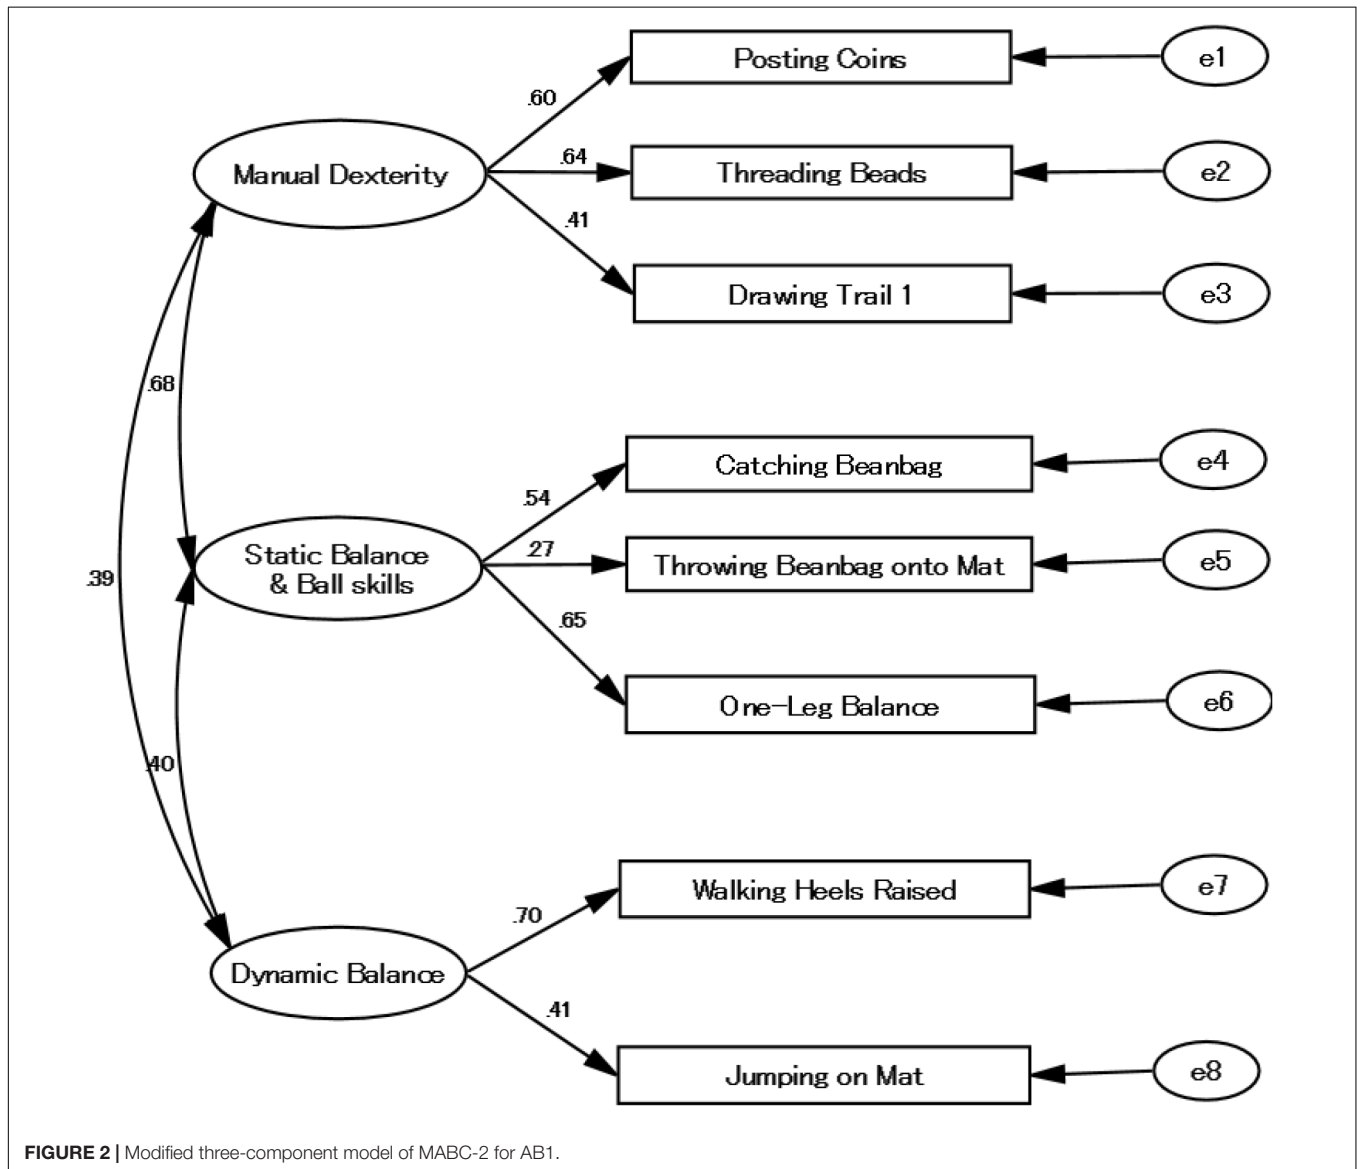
Posting Coins

e1

.60

Manual Dexterity

.64

Threading Beads

e2

.41

Drawing Trail 1

e3

.68

Catching Beanbag

e4

.54

Static Balance & Ball skills

.27

Throwing Beanbag onto Mat

e5

.39

.65

One-Leg Balance

e6

.40

Walking Heels Raised

e7

.70

Dynamic Balance

.41

Jumping on Mat

e8

**FIGURE 2 |** Modified three-component model of MABC-2 for AB1.